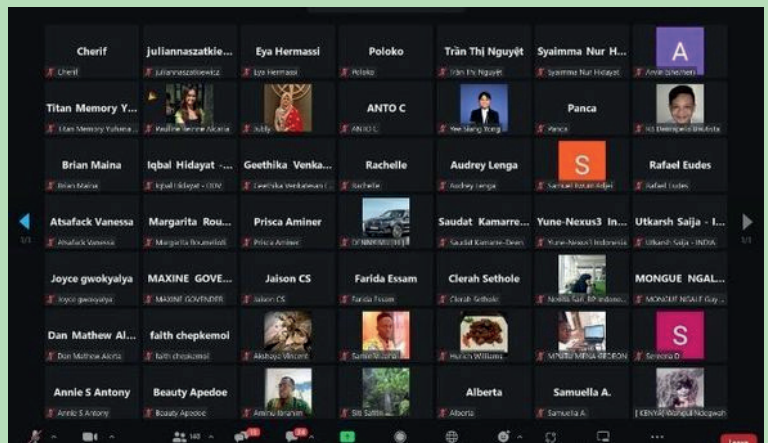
Cherif
Cherif
juliannaszatkie...
juliannaszatkiewicz
Eya Hermassi
Eya Hermassi
Poloko
Poloko
Trần Thị Nguyệt
Trần Thị Nguyệt
Syaimma Nur H...
Syaimma Nur Hidayat
A
Annie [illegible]

Titan Memory Y...
Titan Memory Yuhana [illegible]
Pauline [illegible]
Jubly
ANTO C
ANTO C
Yee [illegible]
Panca
Panca
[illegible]

Brian Maina
Brian Maina
Iqbal Hidayat - ...
Iqbal Hidayat - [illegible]
Geethika Venka...
Geethika Venkatesan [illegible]
Rachelle
Rachelle
Audrey Lenga
Audrey Lenga
S
Samuel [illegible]
Rafael Eudes
Rafael Eudes

Atsafack Vanessa
Atsafack Vanessa
Margarita Rou...
Margarita Roumeliot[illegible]
Prisca Aminer
Prisca Aminer
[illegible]
Saudat Kamarre...
Saudat Kamarre-Deen
Yune-Nexus3 In...
Yune-Nexus3 Indonesia
Utkarsh Saija - I...
Utkarsh Saija - INDIA

Joyce gwokyalya
Joyce gwokyalya
MAXINE GOVE...
MAXINE GOVENDER
Jaison CS
Jaison CS
Farida Essam
Farida Essam
Clerah Sethole
Clerah Sethole
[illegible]
MONGUE NGAL...
MONGUE NGALE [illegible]

Dan Mathew Al...
Dan Mathew Alcita
faith chepkemoi
faith chepkemoi
Akshaya Vincent
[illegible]
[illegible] Williams
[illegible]
S
Serena D

Annie S Antony
Annie S Antony
Beauty Apedoe
Beauty Apedoe
Aminu Ibrahim
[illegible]
Alberta
Alberta
Samuella A.
Samuella A.
[ KENYA] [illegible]

1/1
1/1
140
Leave